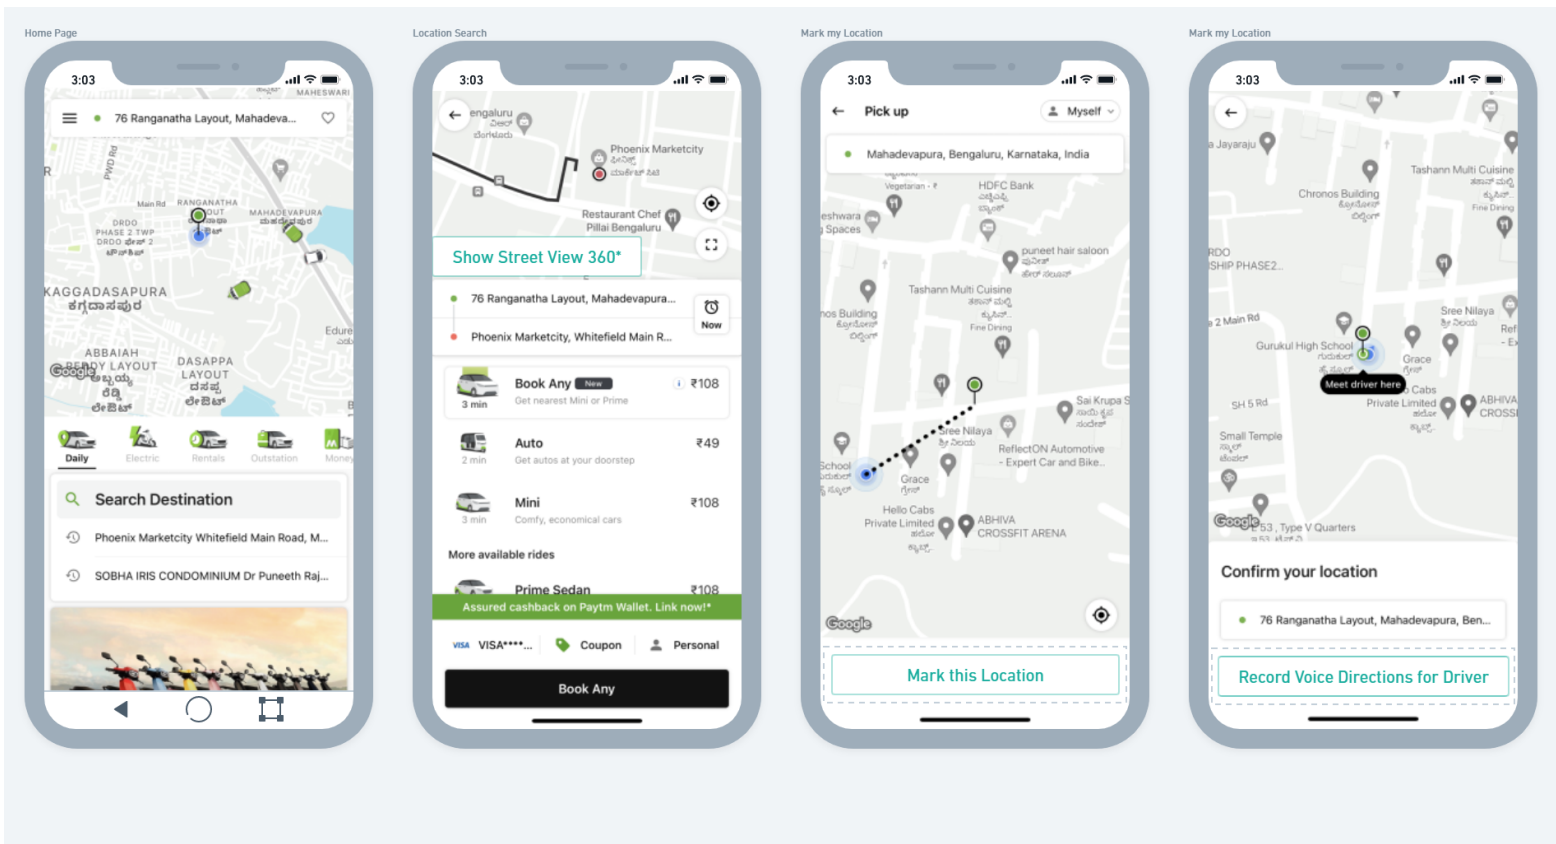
Home Page

3:03

76 Ranganatha Layout, Mahadeva...

MAHESWARI

PWD Rd

Main Rd

RANGANATHA LAYOUT

DRDO PHASE 2 TWP

MAHADEVAPURA

KAGGADASAPURA
ಕಗ್ಗದಾಸಪುರ

ABBAIAH REDDY LAYOUT

DASAPPA LAYOUT

Edure

Google

Daily

Electric

Rentals

Outstation

Money

Search Destination

Phoenix Marketcity Whitefield Main Road, M...

SOBHA IRIS CONDOMINIUM Dr Puneeth Raj...

Location Search

3:03

engaluru

Phoenix Marketcity

Restaurant Chef Pillai Bengaluru

Show Street View 360°

76 Ranganatha Layout, Mahadevapura...

Phoenix Marketcity, Whitefield Main R...

Now

3 min

Book Any New

Get nearest Mini or Prime

₹108

2 min

Auto

Get autos at your doorstep

₹49

3 min

Mini

Comfy, economical cars

₹108

More available rides

Prime Sedan

₹108

Assured cashback on Paytm Wallet. Link now!*

VISA VISA****...

Coupon

Personal

Book Any

Mark my Location

3:03

Pick up

Myself

Mahadevapura, Bengaluru, Karnataka, India

Vegetarian

HDFC Bank

eshwara Spaces

puneet hair saloon

Tashann Multi Cuisine

Fine Dining

nos Building

Sai Krupa S

Sree Nilaya

ReflectON Automotive - Expert Car and Bike...

School

Grace

Hello Cabs Private Limited

ABHIVA CROSSFIT ARENA

Google

Mark this Location

Mark my Location

3:03

a Jayaraju

Tashann Multi Cuisine

Fine Dining

Chronos Building

RDO SHIP PHASE2

2 Main Rd

Sree Nilaya

Ref - E

Gurukul High School

Grace

Meet driver here

SH 5 Rd

Cabs Private Limited

ABHIVA CROSS

Small Temple

Google

53, Type V Quarters

Confirm your location

76 Ranganatha Layout, Mahadevapura, Ben...

Record Voice Directions for Driver